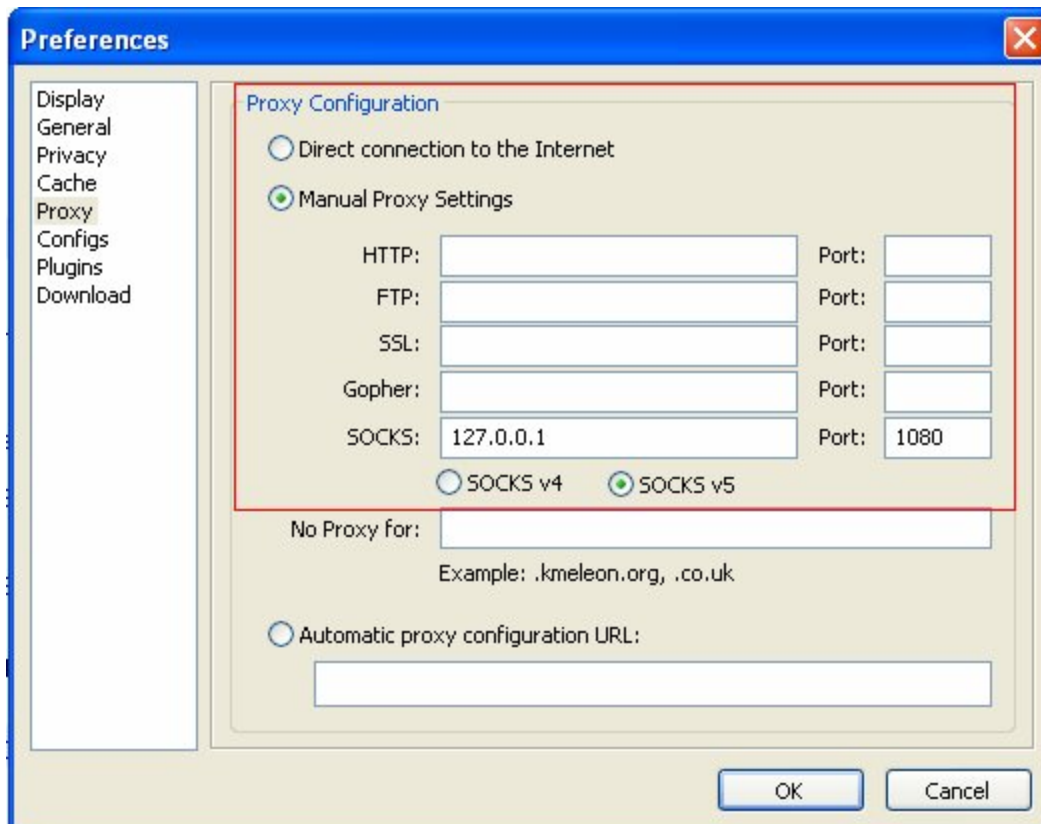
Preferences

Display
General
Privacy
Cache
Proxy
Configs
Plugins
Download

Proxy Configuration

Direct connection to the Internet

Manual Proxy Settings

HTTP: Port:
FTP: Port:
SSL: Port:
Gopher: Port:
SOCKS: 127.0.0.1 Port: 1080

SOCKS v4 SOCKS v5

No Proxy for:

Example: .kmeleon.org, .co.uk

Automatic proxy configuration URL:

OK Cancel